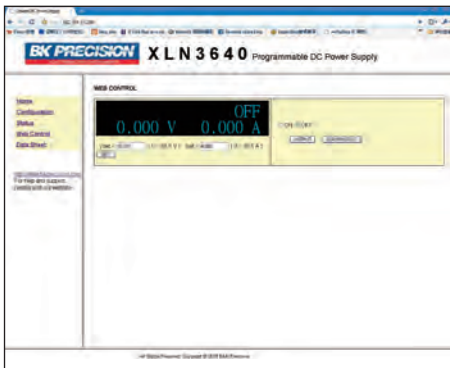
BK PRECISION XLN3640 Programmable DC Power Supply

Home
Configuration
Status
Web Control
Data Sheet

For help and support, please visit our website.

WEB CONTROL

OFF
0.000 V 0.000 A

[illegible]

© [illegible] B&K Precision